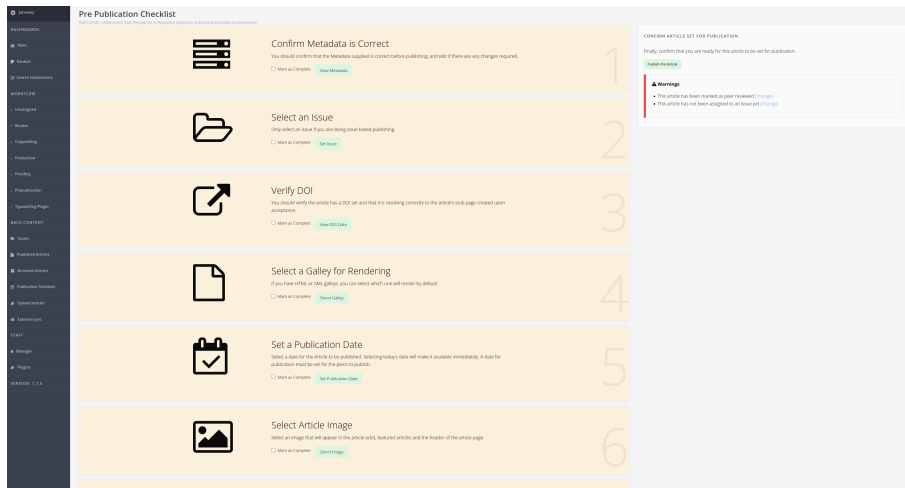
Janeway

DASHBOARDS

Main

Readers

Search Submissions

WORKFLOW

Unassigned

Review

Copyediting

Production

Proofing

Prepublication

Typesetting Plugin

BACK CONTENT

Issues

Published Articles

Archived Articles

Publication Schedule

Upload articles

External sync

STAFF

Manager

Plugins

VERSION: 1.7.3

Pre Publication Checklist

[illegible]

Confirm Metadata is Correct

You should confirm that the Metadata supplied is correct before publishing, and edit if there are any changes required.

Mark as Complete View Metadata

1

Select an Issue

Only select an issue if you are doing issue based publishing.

Mark as Complete Set Issue

2

Verify DOI

You should verify the article has a DOI set and that it is resolving correctly to the article's stub page created upon acceptance.

Mark as Complete View DOI Data

3

Select a Galley for Rendering

If you have HTML or XML galleys, you can select which one will render by default.

Mark as Complete Select Galley

4

Set a Publication Date

Select a date for the Article to be published. Selecting today's date will make it available immediately. A date for publication must be set for the piece to publish.

Mark as Complete Set Publication Date

5

Select Article Image

Select an image that will appear in the article orbit, featured articles and the header of the article page.

Mark as Complete Select Image

6

CONFIRM ARTICLE SET FOR PUBLICATION

Finally, confirm that you are ready for this article to be set for publication.

Publish the Article

Warnings

This article has been marked as peer reviewed (change)

This article has not been assigned to an issue yet (change)